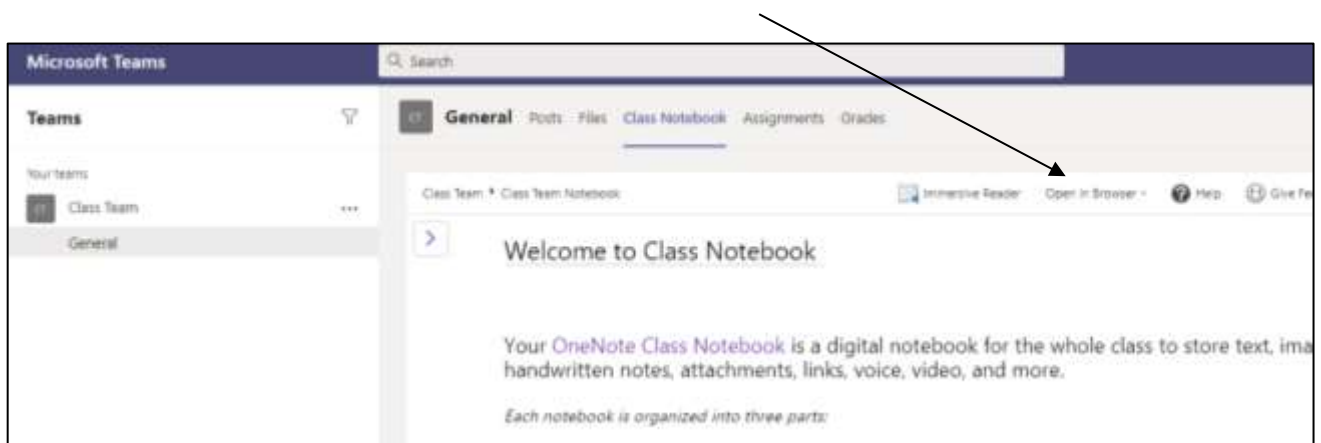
Microsoft Teams

Search

Teams

Your teams

CT Class Team ...

General

CT General Posts Files Class Notebook Assignments Grades

Class Team > Class Team Notebook

Immersive Reader Open in Browser Help Give Fe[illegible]

Welcome to Class Notebook

Your OneNote Class Notebook is a digital notebook for the whole class to store text, ima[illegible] handwritten notes, attachments, links, voice, video, and more.

*Each notebook is organized into three parts:*